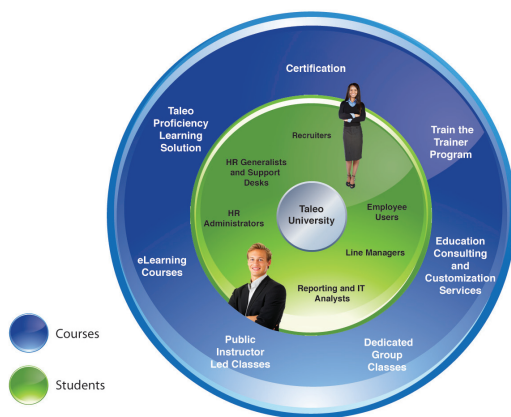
Certification

Taleo Proficiency Learning Solution

Train the Trainer Program

Recruiters

HR Generalists and Support Desks

Taleo University

HR Administrators

Employee Users

Line Managers

Reporting and IT Analysts

eLearning Courses

Education Consulting and Customization Services

Public Instructor Led Classes

Dedicated Group Classes

Courses

Students